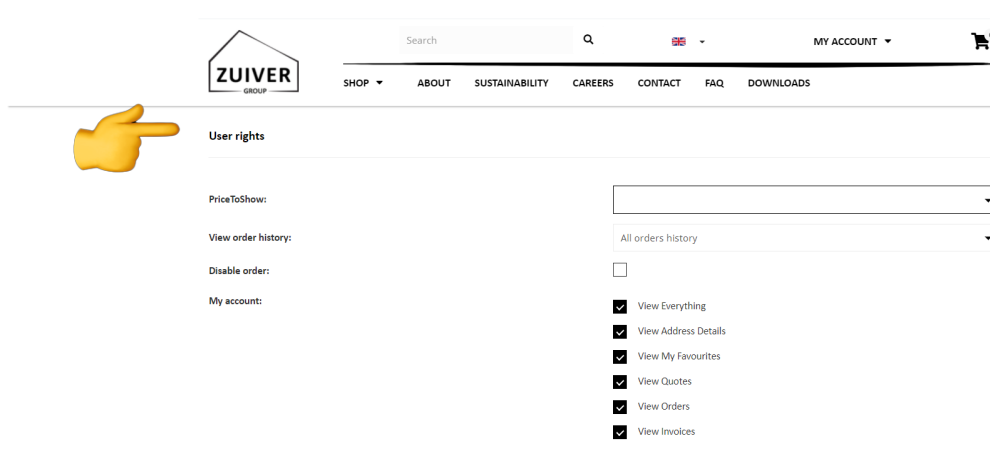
ZUIVER
GROUP

Search

MY ACCOUNT

SHOP ABOUT SUSTAINABILITY CAREERS CONTACT FAQ DOWNLOADS

User rights

PriceToShow:

View order history:
All orders history

Disable order:

My account:
View Everything
View Address Details
View My Favourites
View Quotes
View Orders
View Invoices